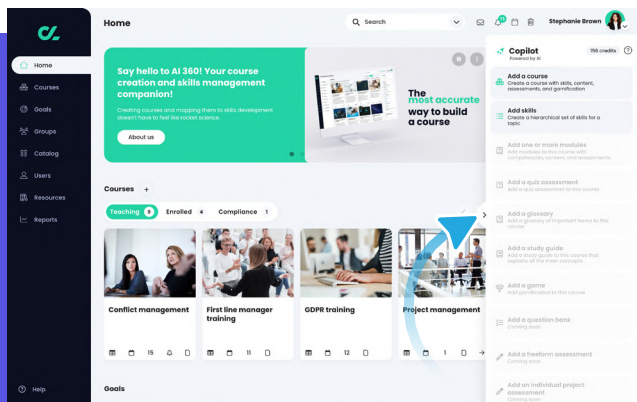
Home

Courses

Goals

Groups

Catalog

Users

Resources

Reports

Help

Home

Search

Stephanie Brown

Say hello to AI 360! Your course creation and skills management companion!

Creating courses and mapping them to skills development doesn't have to feel like rocket science.

About us

The most accurate way to build a course

Courses +

Teaching 9 Enrolled 4 Compliance 1

Conflict management

15

First line manager training

11

GDPR training

12

Project management

Goals

Copilot
Powered by AI

156 credits

Add a course
Create a course with skills, content, assessments, and gamification

Add skills
Create a hierarchical set of skills for a topic

Add one or more modules
Add modules to this course with competencies, content, and assessments

Add a quiz assessment
Add a quiz assessment to this course

Add a glossary
Add a glossary of important terms to this course

Add a study guide
Add a study guide to this course that explains all the main concepts

Add a game
Add gamification to this course

Add a question bank
Coming soon

Add a freeform assessment
Coming soon

Add an individual project assessment
Coming soon